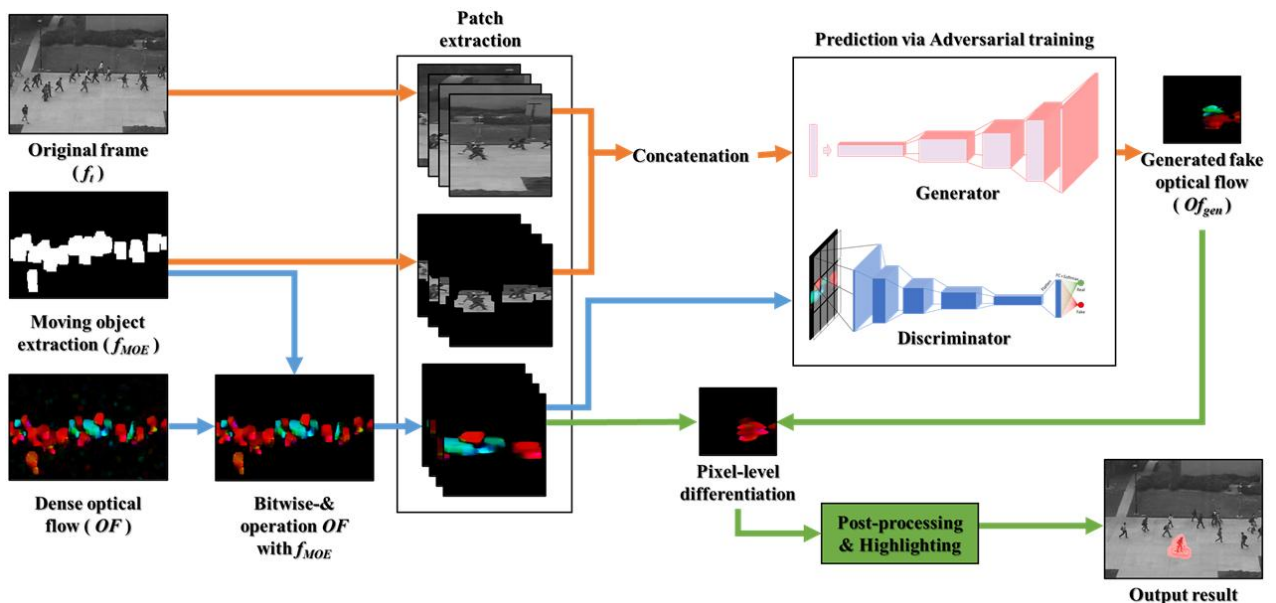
Patch extraction

Prediction via Adversarial training

Original frame ( $f_t$ )

Concatenation

Generator

Generated fake optical flow ( $Of_{gen}$ )

Moving object extraction ( $f_{MOE}$ )

Discriminator

Dense optical flow ( $OF$ )

Bitwise-& operation $OF$ with $f_{MOE}$

Pixel-level differentiation

Post-processing & Highlighting

Output result